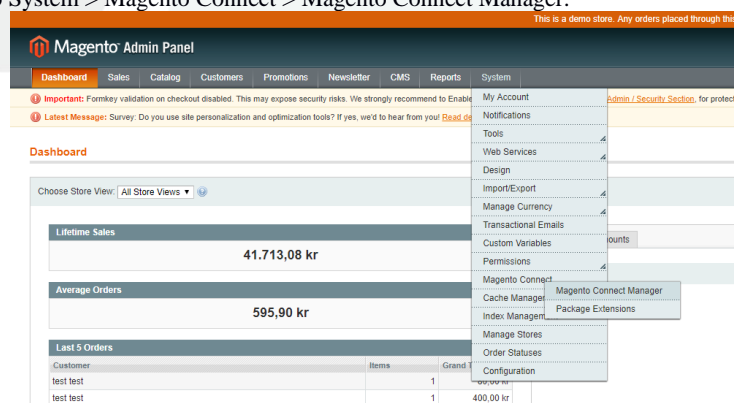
System > Magento Connect > Magento Connect Manager.

This is a demo store. Any orders placed through this

Magento Admin Panel

Dashboard Sales Catalog Customers Promotions Newsletter CMS Reports System

Important: Formkey validation on checkout disabled. This may expose security risks. We strongly recommend to Enable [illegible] Admin / Security Section, for protect

Latest Message: Survey: Do you use site personalization and optimization tools? If yes, we'd to hear from you! Read de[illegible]

Dashboard

Choose Store View: All Store Views

Lifetime Sales

41.713,08 kr

Average Orders

595,90 kr

Last 5 Orders

| Customer | Items | Grand T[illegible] |
|---|---|---|
| test test | 1 | 80,00 kr |
| test test | 1 | 400,00 kr |

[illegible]ounts

My Account
Notifications
Tools
Web Services
Design
Import/Export
Manage Currency
Transactional Emails
Custom Variables
Permissions
Magento Connect
Cache Manage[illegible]
Index Managem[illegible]
Manage Stores
Order Statuses
Configuration

Magento Connect Manager
Package Extensions